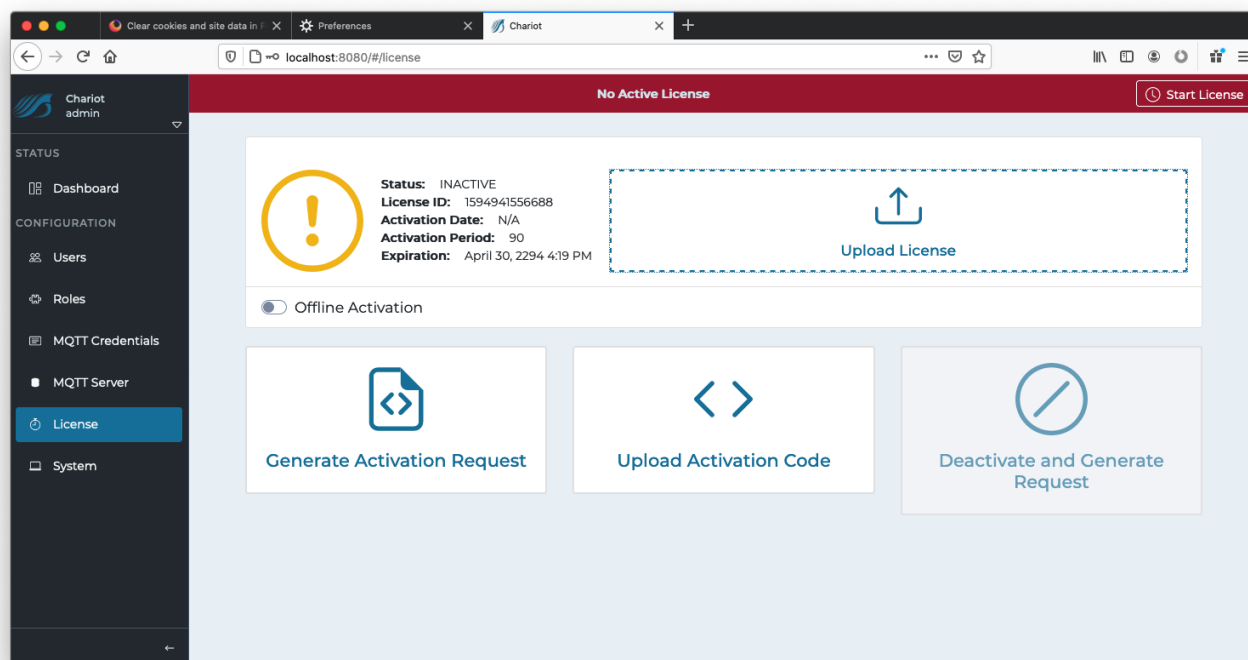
Clear cookies and site data in F

Preferences

Chariot

localhost:8080/#/license

Chariot
admin

STATUS

Dashboard

CONFIGURATION

Users

Roles

MQTT Credentials

MQTT Server

License

System

No Active License

Start License

Status: INACTIVE
License ID: 1594941556688
Activation Date: N/A
Activation Period: 90
Expiration: April 30, 2294 4:19 PM

Upload License

Offline Activation

Generate Activation Request

Upload Activation Code

Deactivate and Generate Request